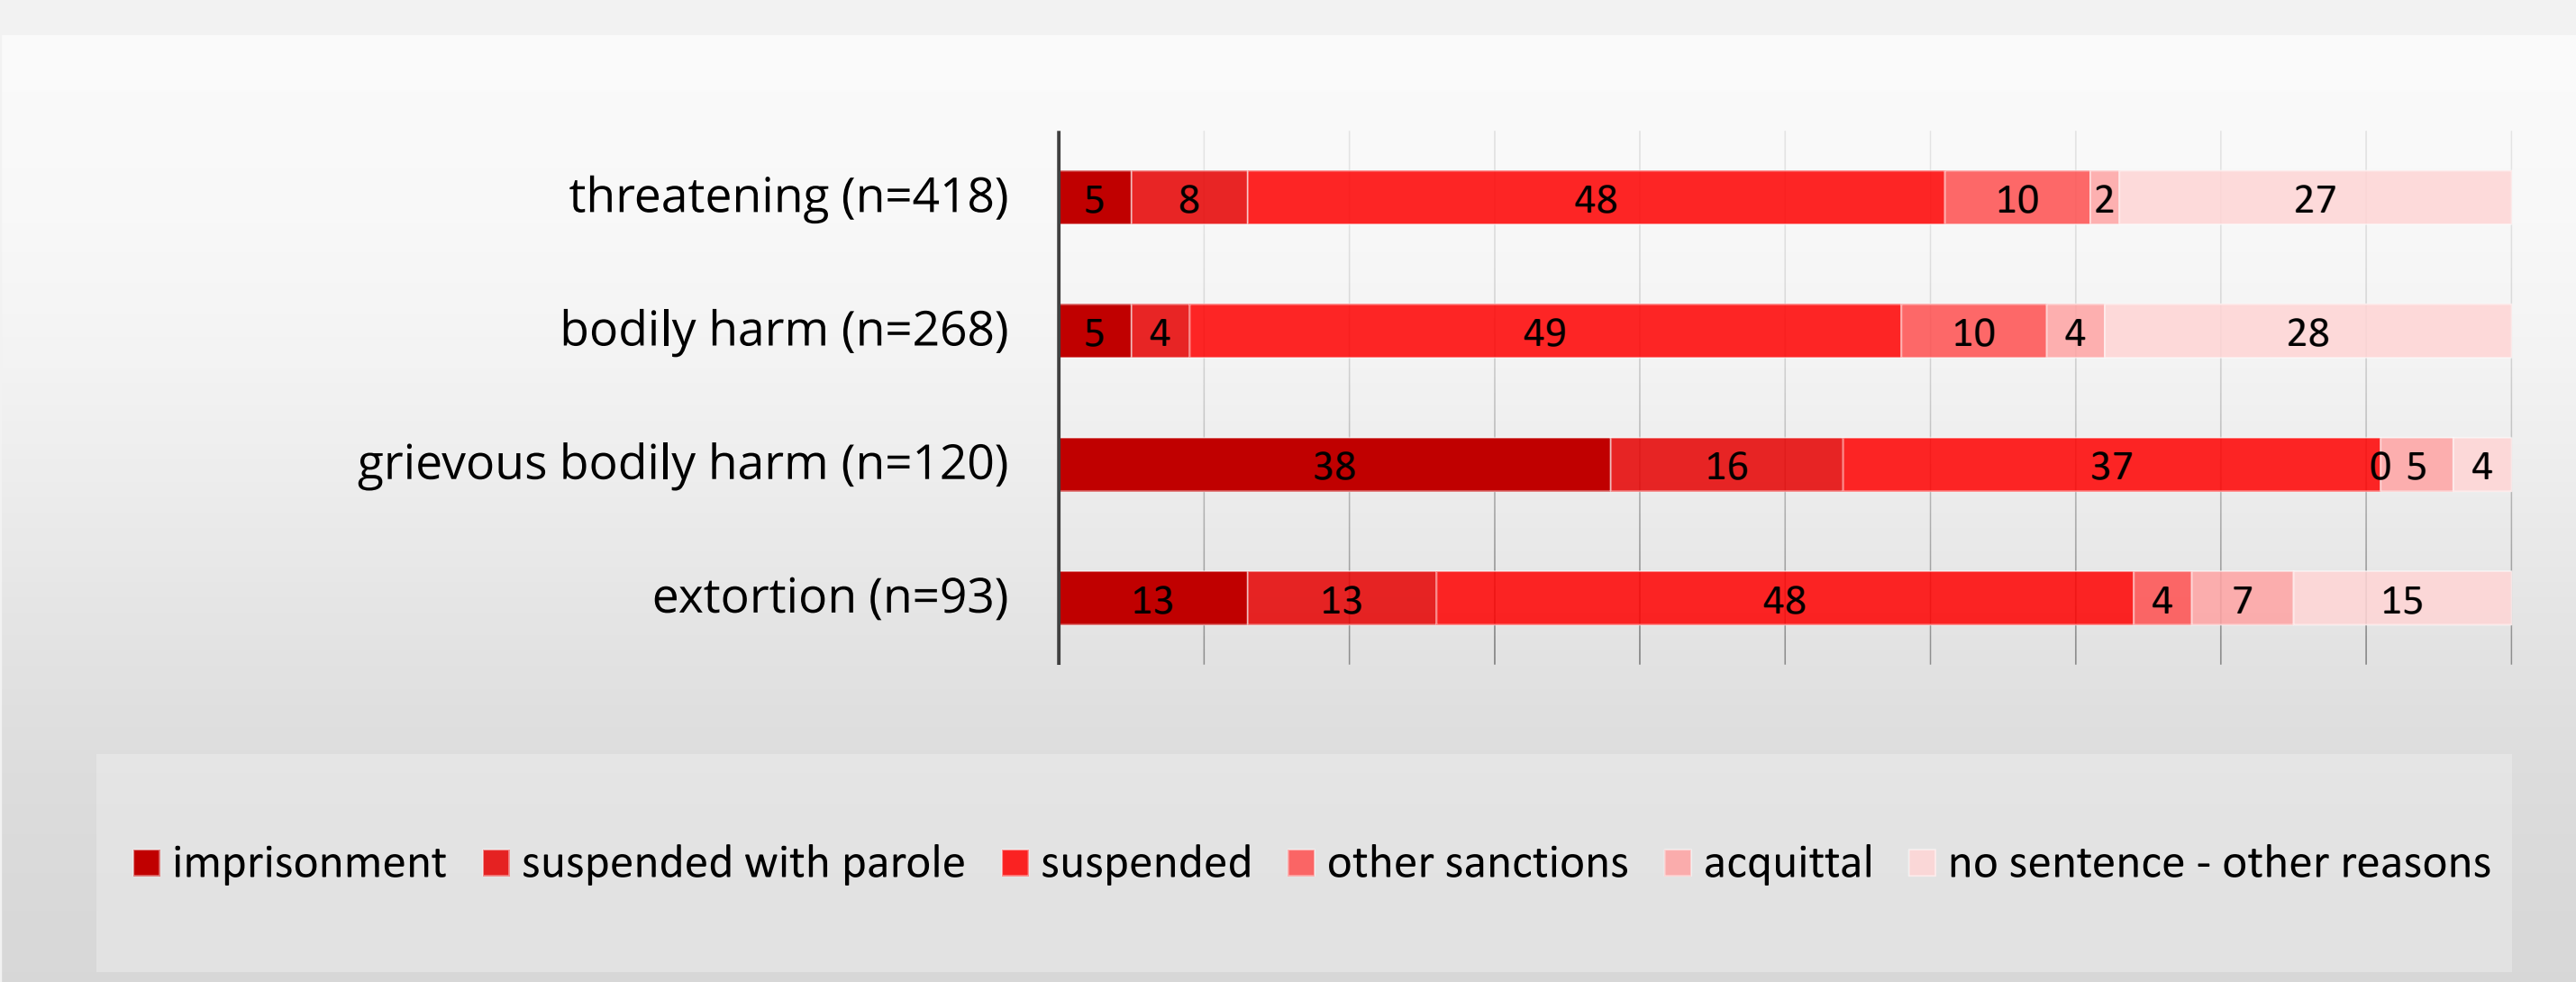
| | imprisonment | suspended with parole | suspended | other sanctions | acquittal | no sentence - other reasons |
|---|---|---|---|---|---|---|
| threatening (n=418) | 5 | 8 | 48 | 10 | 2 | 27 |
| bodily harm (n=268) | 5 | 4 | 49 | 10 | 4 | 28 |
| grievous bodily harm (n=120) | 38 | 16 | 37 | 0 | 5 | 4 |
| extortion (n=93) | 13 | 13 | 48 | 4 | 7 | 15 |

imprisonment suspended with parole suspended other sanctions acquittal no sentence - other reasons